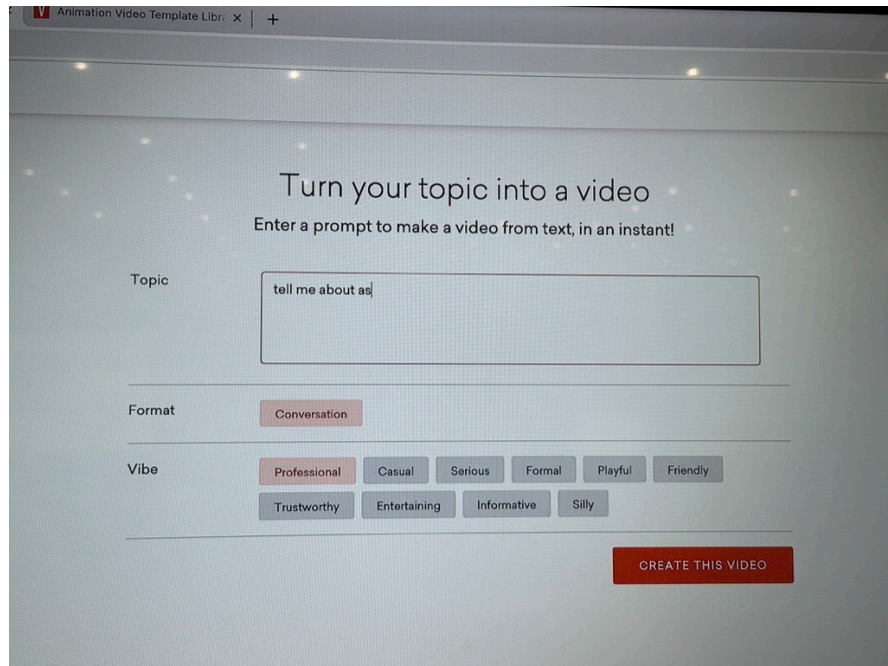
Animation Video Template Libr: ×  +

Turn your topic into a video
Enter a prompt to make a video from text, in an instant!

Topic
tell me about as

Format
Conversation

Vibe
Professional Casual Serious Formal Playful Friendly
Trustworthy Entertaining Informative Silly

CREATE THIS VIDEO